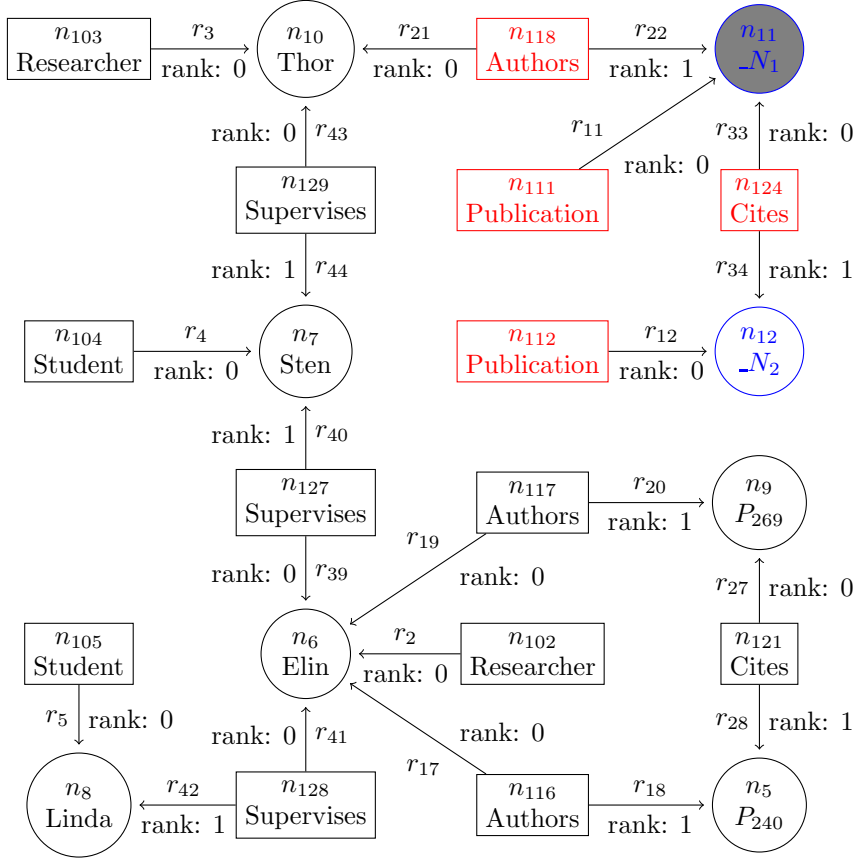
$n_{103}$ Researcher
$r_3$ rank: 0
$n_{10}$ Thor
$r_{21}$ rank: 0
$n_{118}$ Authors
$r_{22}$ rank: 1
$n_{11}$ $\_N_1$

rank: 0 $r_{43}$
$r_{11}$
rank: 0
$r_{33}$ rank: 0

$n_{129}$ Supervises
$n_{111}$ Publication
$n_{124}$ Cites

rank: 1 $r_{44}$
$r_{34}$ rank: 1

$n_{104}$ Student
$r_4$ rank: 0
$n_7$ Sten
$n_{112}$ Publication
$r_{12}$ rank: 0
$n_{12}$ $\_N_2$

rank: 1 $r_{40}$

$n_{127}$ Supervises
$n_{117}$ Authors
$r_{20}$ rank: 1
$n_9$ $P_{269}$

$r_{19}$
rank: 0 $r_{39}$
rank: 0
$r_{27}$ rank: 0

$n_{105}$ Student
$n_6$ Elin
$r_2$ rank: 0
$n_{102}$ Researcher
$n_{121}$ Cites

$r_5$ rank: 0
rank: 0 $r_{41}$
rank: 0
$r_{28}$ rank: 1
$r_{17}$

$n_8$ Linda
$r_{42}$ rank: 1
$n_{128}$ Supervises
$n_{116}$ Authors
$r_{18}$ rank: 1
$n_5$ $P_{240}$